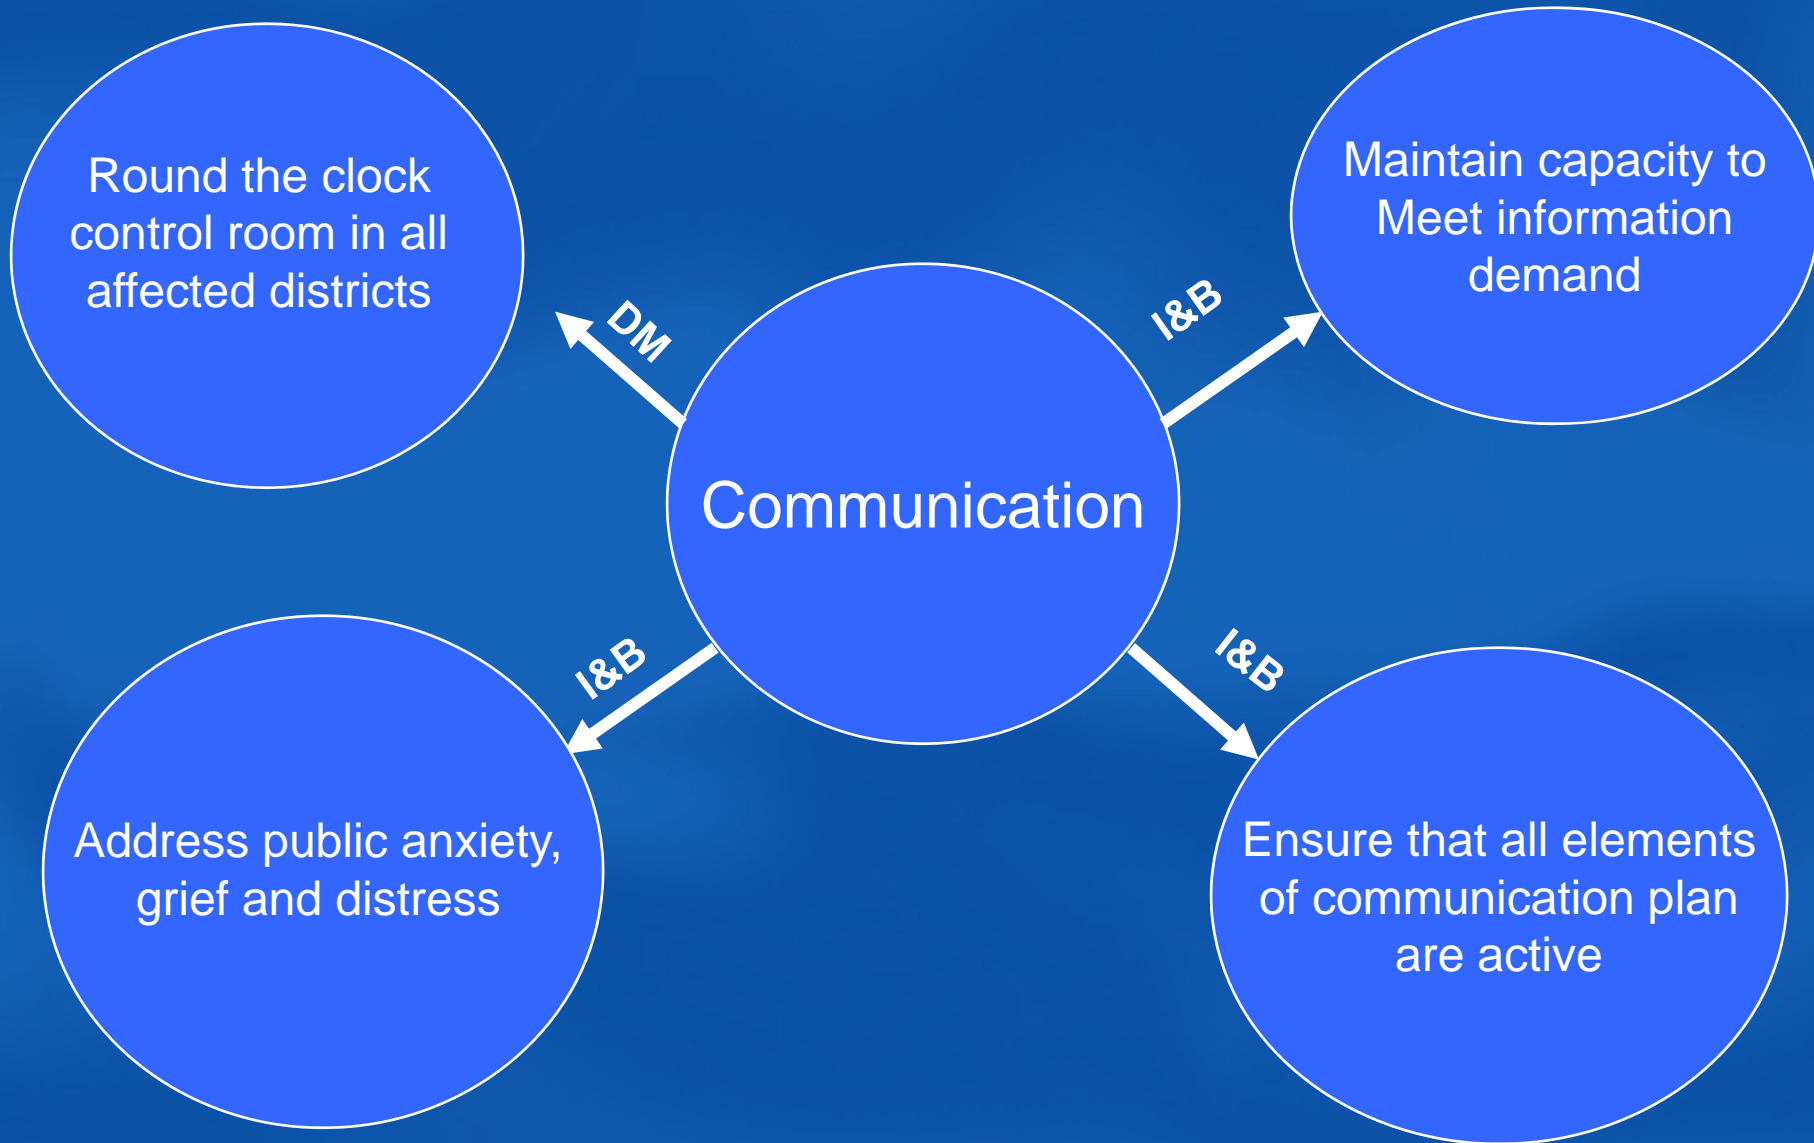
Round the clock control room in all affected districts

DM

Communication

I&B

Maintain capacity to Meet information demand

I&B

Address public anxiety, grief and distress

I&B

Ensure that all elements of communication plan are active